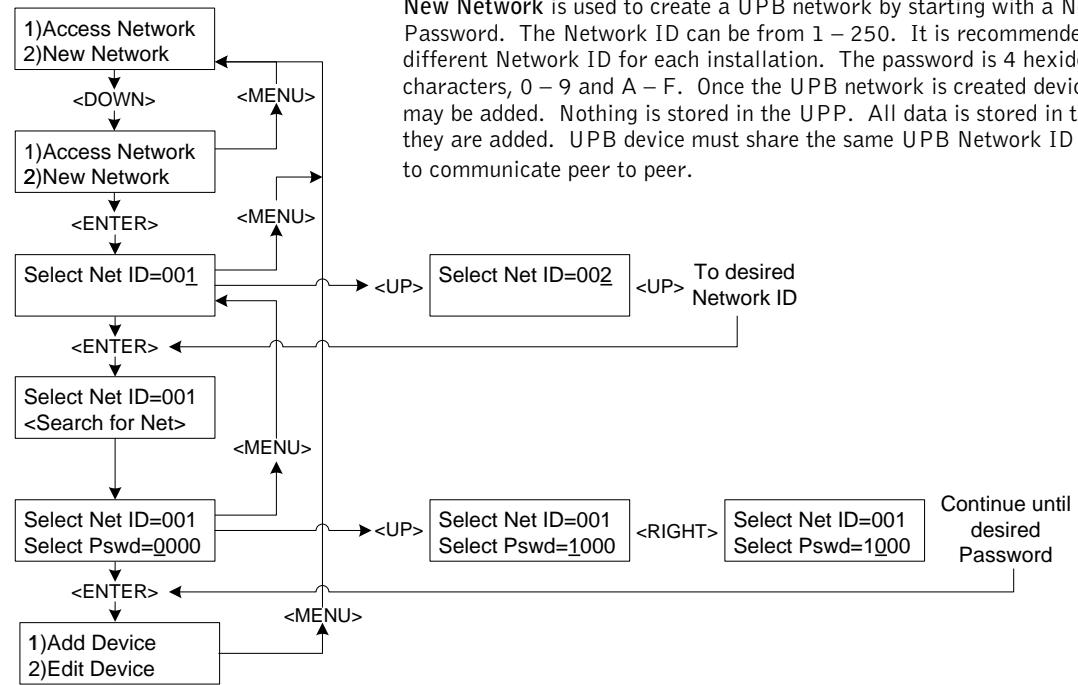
**New Network** is used to create a UPB network by starting with a N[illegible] Password. The Network ID can be from 1 – 250. It is recommende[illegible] different Network ID for each installation. The password is 4 hexide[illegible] characters, 0 – 9 and A – F. Once the UPB network is created devic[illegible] may be added. Nothing is stored in the UPP. All data is stored in t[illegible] they are added. UPB device must share the same UPB Network ID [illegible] to communicate peer to peer.

1)Access Network
2)New Network

<DOWN>

<MENU>

1)Access Network
2)New Network

<ENTER>

<MENU>

Select Net ID=001

<UP>

Select Net ID=002

<UP>

To desired Network ID

<ENTER>

Select Net ID=001
<Search for Net>

<MENU>

Select Net ID=001
Select Pswd=0000

<UP>

Select Net ID=001
Select Pswd=1000

<RIGHT>

Select Net ID=001
Select Pswd=1000

Continue until desired Password

<ENTER>

<MENU>

1)Add Device
2)Edit Device